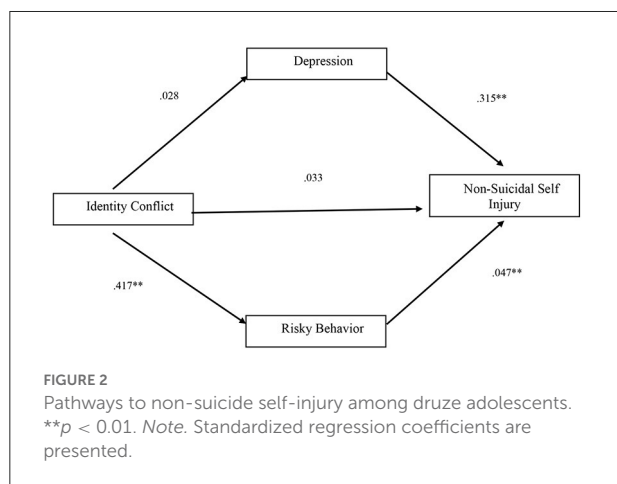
Depression

.028

.315**

.033

Identity Conflict

Non-Suicidal Self Injury

.417**

.047**

Risky Behavior

FIGURE 2

Pathways to non-suicide self-injury among druze adolescents. $^{**}p < 0.01$. *Note.* Standardized regression coefficients are presented.